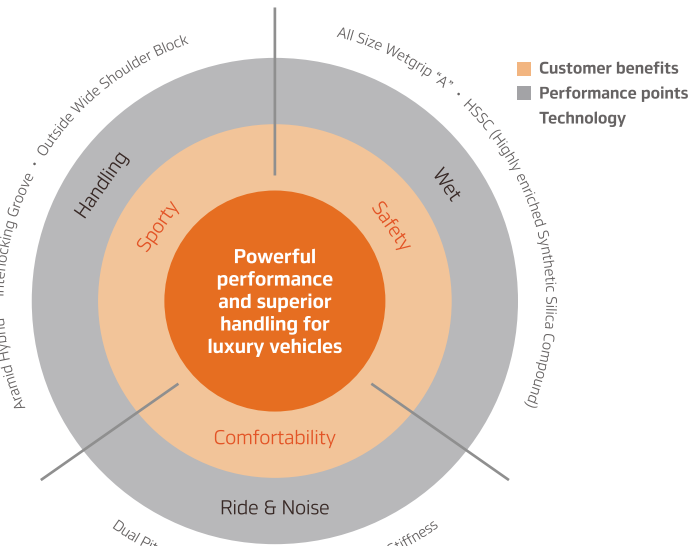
Customer benefits
Performance points
Technology

Powerful performance and superior handling for luxury vehicles

Sporty
Safety
Comfortability

Handling
Wet
Ride & Noise

Aramid Hybrid · Interlocking Groove · Outside Wide Shoulder Block

All Size Wetgrip "A" · HSSC (Highly enriched Synthetic Silica Compound)

Dual Pit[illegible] Stiffness